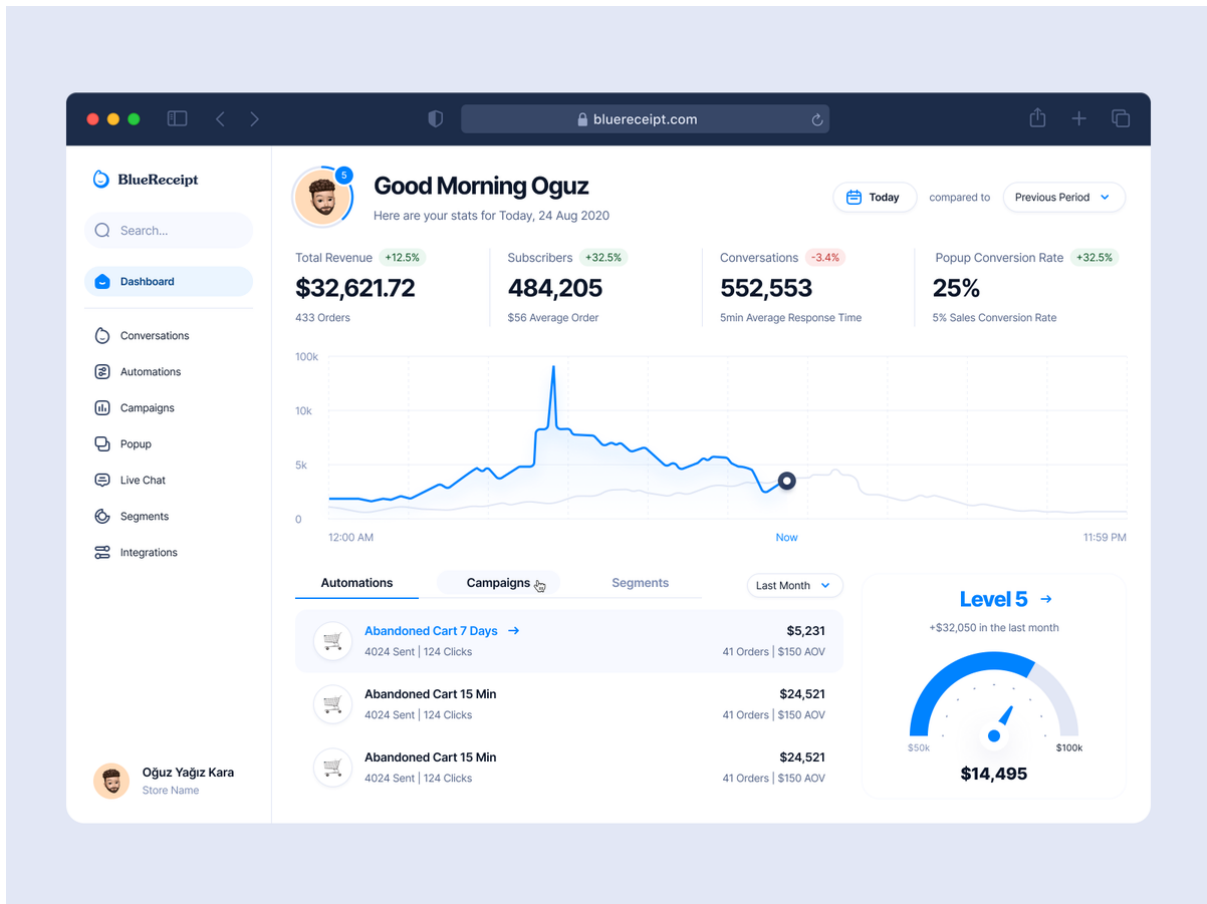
bluereceipt.com

BlueReceipt

Search...

Dashboard

Conversations
Automations
Campaigns
Popup
Live Chat
Segments
Integrations

Oğuz Yağız Kara
Store Name

5

Good Morning Oguz
Here are your stats for Today, 24 Aug 2020

Today compared to Previous Period

Total Revenue +12.5%
$32,621.72
433 Orders

Subscribers +32.5%
484,205
$56 Average Order

Conversations -3.4%
552,553
5min Average Response Time

Popup Conversion Rate +32.5%
25%
5% Sales Conversion Rate

100k
10k
5k
0
12:00 AM
Now
11:59 PM

Automations Campaigns Segments Last Month

Abandoned Cart 7 Days →
4024 Sent | 124 Clicks
$5,231
41 Orders | $150 AOV

Abandoned Cart 15 Min
4024 Sent | 124 Clicks
$24,521
41 Orders | $150 AOV

Abandoned Cart 15 Min
4024 Sent | 124 Clicks
$24,521
41 Orders | $150 AOV

Level 5 →
+$32,050 in the last month
$50k
$100k
$14,495